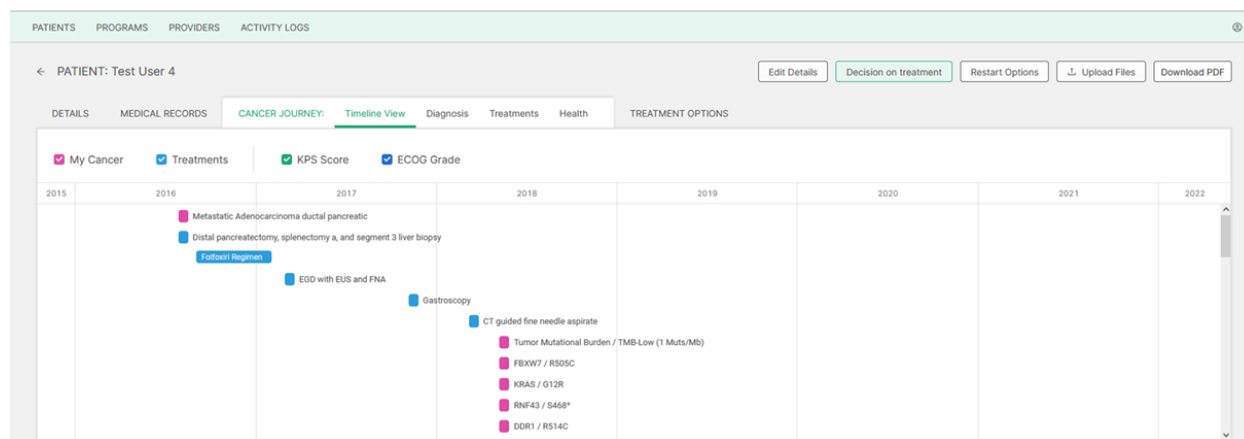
PATIENTS PROGRAMS PROVIDERS ACTIVITY LOGS

← PATIENT: Test User 4

Edit Details | Decision on treatment | Restart Options | Upload Files | Download PDF

DETAILS | MEDICAL RECORDS | CANCER JOURNEY: | Timeline View | Diagnosis | Treatments | Health | TREATMENT OPTIONS

My Cancer | Treatments | KPS Score | ECOG Grade

| 2015 | 2016 | 2017 | 2018 | 2019 | 2020 | 2021 | 2022 |
|---|---|---|---|---|---|---|---|

Metastatic Adenocarcinoma ductal pancreatic

Distal pancreatectomy, splenectomy a, and segment 3 liver biopsy

Folfoxiri Regimen

EGD with EUS and FNA

Gastroscopy

CT guided fine needle aspirate

Tumor Mutational Burden / TMB-Low (1 Muts/Mb)

FBXW7 / R505C

KRAS / G12R

RNF43 / S468*

DDR1 / R514C